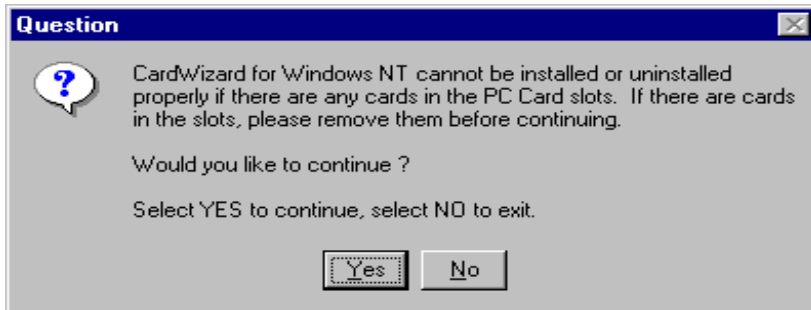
Question

CardWizard for Windows NT cannot be installed or uninstalled properly if there are any cards in the PC Card slots. If there are cards in the slots, please remove them before continuing.

Would you like to continue ?

Select YES to continue, select NO to exit.

Yes No